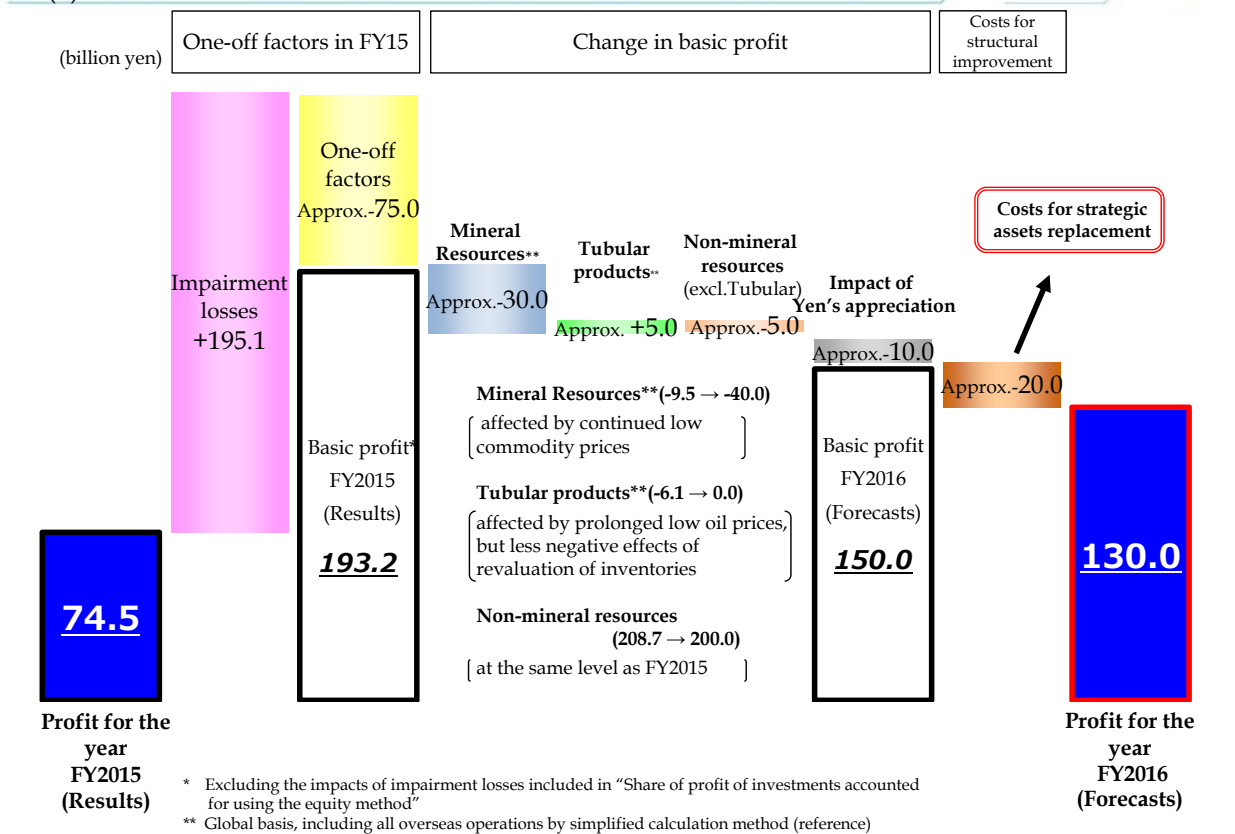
(billion yen)

One-off factors in FY15

Change in basic profit

Costs for structural improvement

Impairment losses +195.1

One-off factors Approx.-75.0

Basic profit* FY2015 (Results)

193.2

Mineral Resources** Approx.-30.0

Tubular products** Approx. +5.0

Non-mineral resources (excl.Tubular) Approx.-5.0

Impact of Yen's appreciation Approx.-10.0

Basic profit FY2016 (Forecasts)

150.0

Approx.-20.0

Costs for strategic assets replacement

130.0

74.5

Mineral Resources**(-9.5 → -40.0)

affected by continued low commodity prices

Tubular products**(-6.1 → 0.0)

affected by prolonged low oil prices, but less negative effects of revaluation of inventories

Non-mineral resources (208.7 → 200.0)

at the same level as FY2015

Profit for the year FY2015 (Results)

Profit for the year FY2016 (Forecasts)

* Excluding the impacts of impairment losses included in "Share of profit of investments accounted for using the equity method"

** Global basis, including all overseas operations by simplified calculation method (reference)